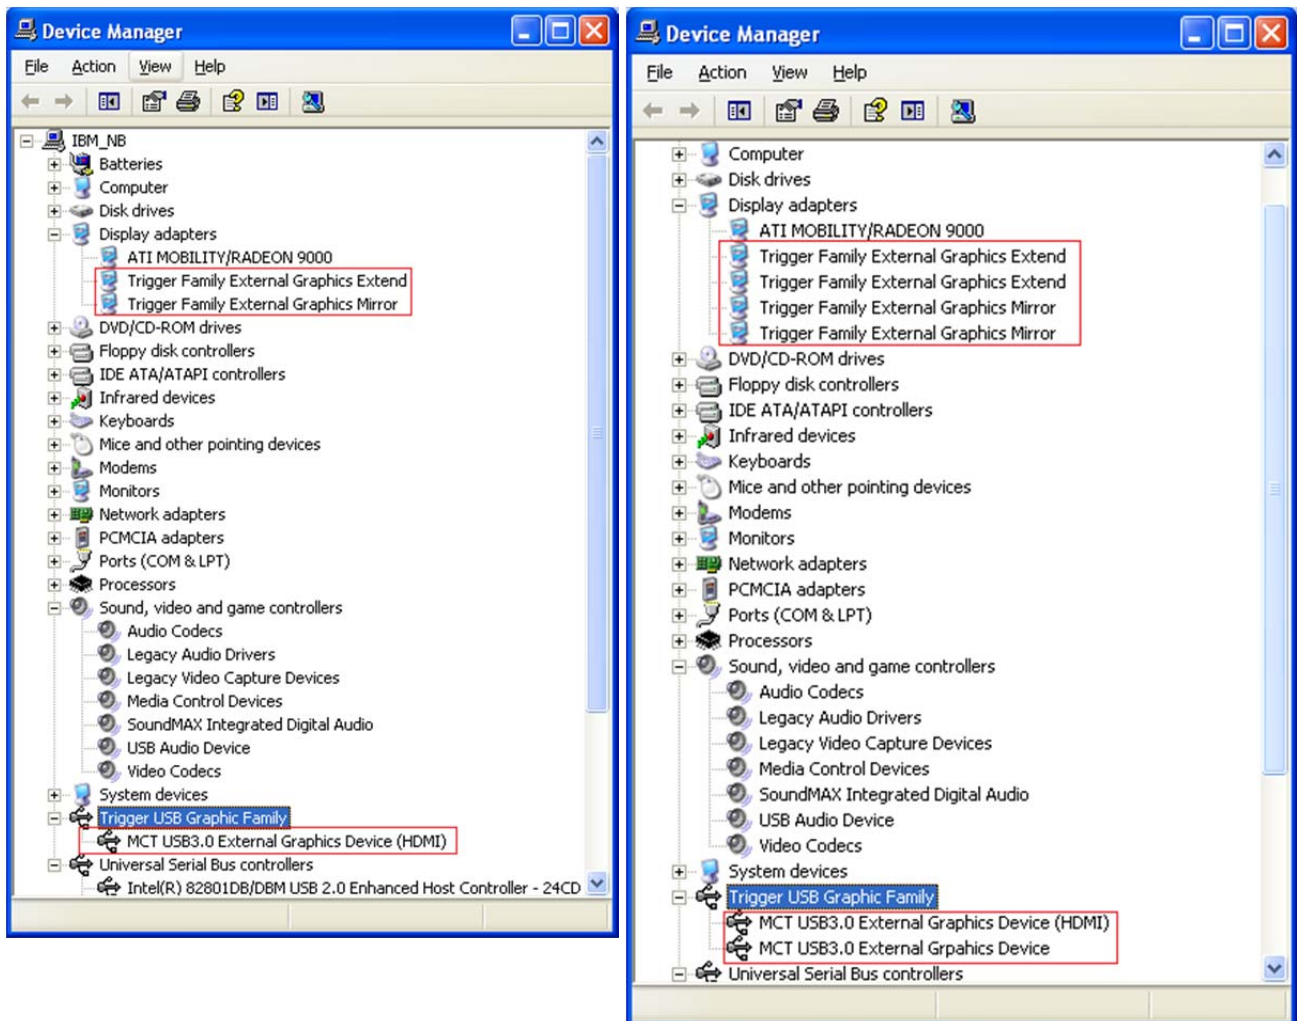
Device Manager

File Action View Help

IBM_NB
Batteries
Computer
Disk drives
Display adapters
ATI MOBILITY/RADEON 9000
Trigger Family External Graphics Extend
Trigger Family External Graphics Mirror
DVD/CD-ROM drives
Floppy disk controllers
IDE ATA/ATAPI controllers
Infrared devices
Keyboards
Mice and other pointing devices
Modems
Monitors
Network adapters
PCMCIA adapters
Ports (COM & LPT)
Processors
Sound, video and game controllers
Audio Codecs
Legacy Audio Drivers
Legacy Video Capture Devices
Media Control Devices
SoundMAX Integrated Digital Audio
USB Audio Device
Video Codecs
System devices
Trigger USB Graphic Family
MCT USB3.0 External Graphics Device (HDMI)
Universal Serial Bus controllers
Intel(R) 82801DB/DBM USB 2.0 Enhanced Host Controller - 24CD

Device Manager

File Action View Help

Computer
Disk drives
Display adapters
ATI MOBILITY/RADEON 9000
Trigger Family External Graphics Extend
Trigger Family External Graphics Extend
Trigger Family External Graphics Mirror
Trigger Family External Graphics Mirror
DVD/CD-ROM drives
Floppy disk controllers
IDE ATA/ATAPI controllers
Infrared devices
Keyboards
Mice and other pointing devices
Modems
Monitors
Network adapters
PCMCIA adapters
Ports (COM & LPT)
Processors
Sound, video and game controllers
Audio Codecs
Legacy Audio Drivers
Legacy Video Capture Devices
Media Control Devices
SoundMAX Integrated Digital Audio
USB Audio Device
Video Codecs
System devices
Trigger USB Graphic Family
MCT USB3.0 External Graphics Device (HDMI)
MCT USB3.0 External Grpahics Device
Universal Serial Bus controllers